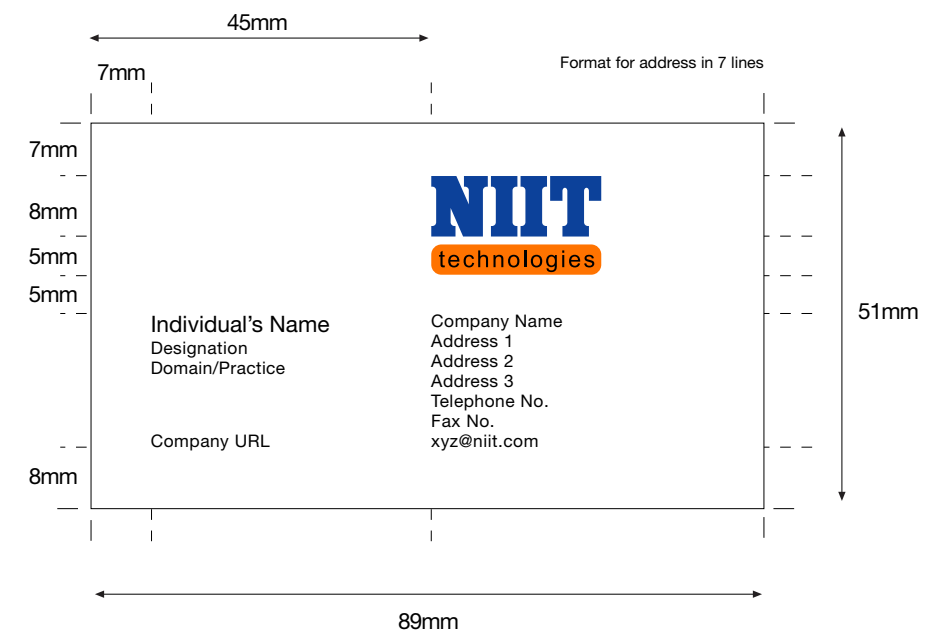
45mm

7mm

Format for address in 7 lines

7mm

8mm

5mm

5mm

8mm

NIIT
technologies

Individual’s Name
Designation
Domain/Practice

Company URL

Company Name
Address 1
Address 2
Address 3
Telephone No.
Fax No.
xyz@niit.com

51mm

89mm